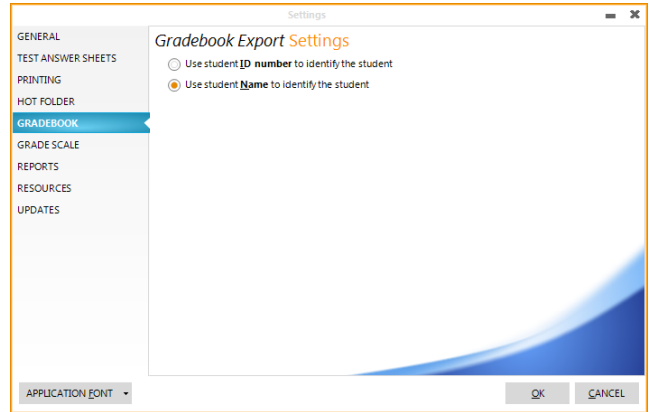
Settings

GENERAL
TEST ANSWER SHEETS
PRINTING
HOT FOLDER
GRADEBOOK
GRADE SCALE
REPORTS
RESOURCES
UPDATES

Gradebook Export Settings

Use student ID number to identify the student

Use student Name to identify the student

APPLICATION FONT

OK

CANCEL